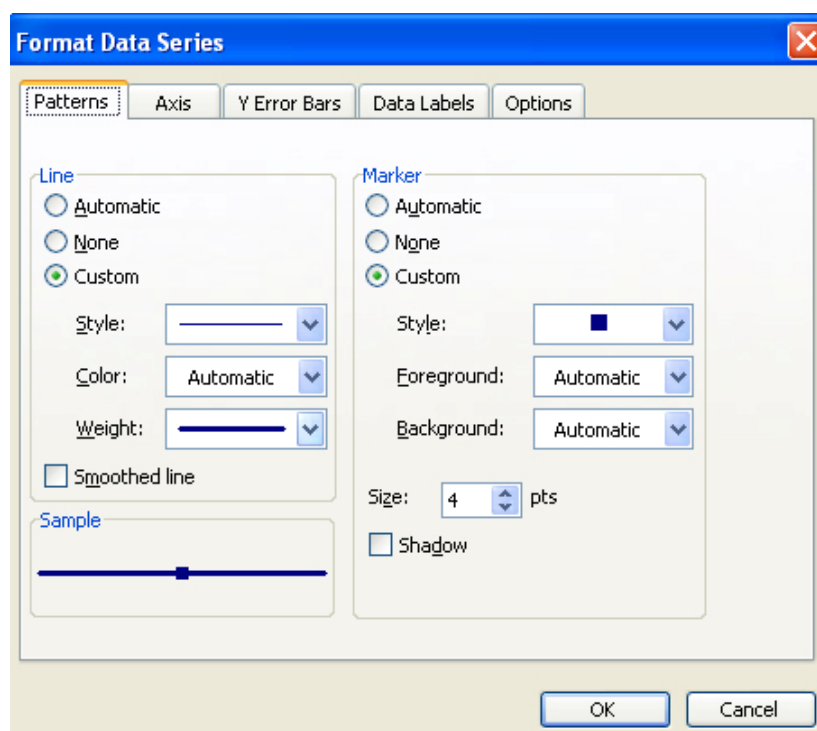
Format Data Series

Patterns | Axis | Y Error Bars | Data Labels | Options

Line
Automatic
None
Custom
Style:
Color: Automatic
Weight:
Smoothed line

Sample

Marker
Automatic
None
Custom
Style:
Foreground: Automatic
Background: Automatic
Size: 4 pts
Shadow

OK
Cancel